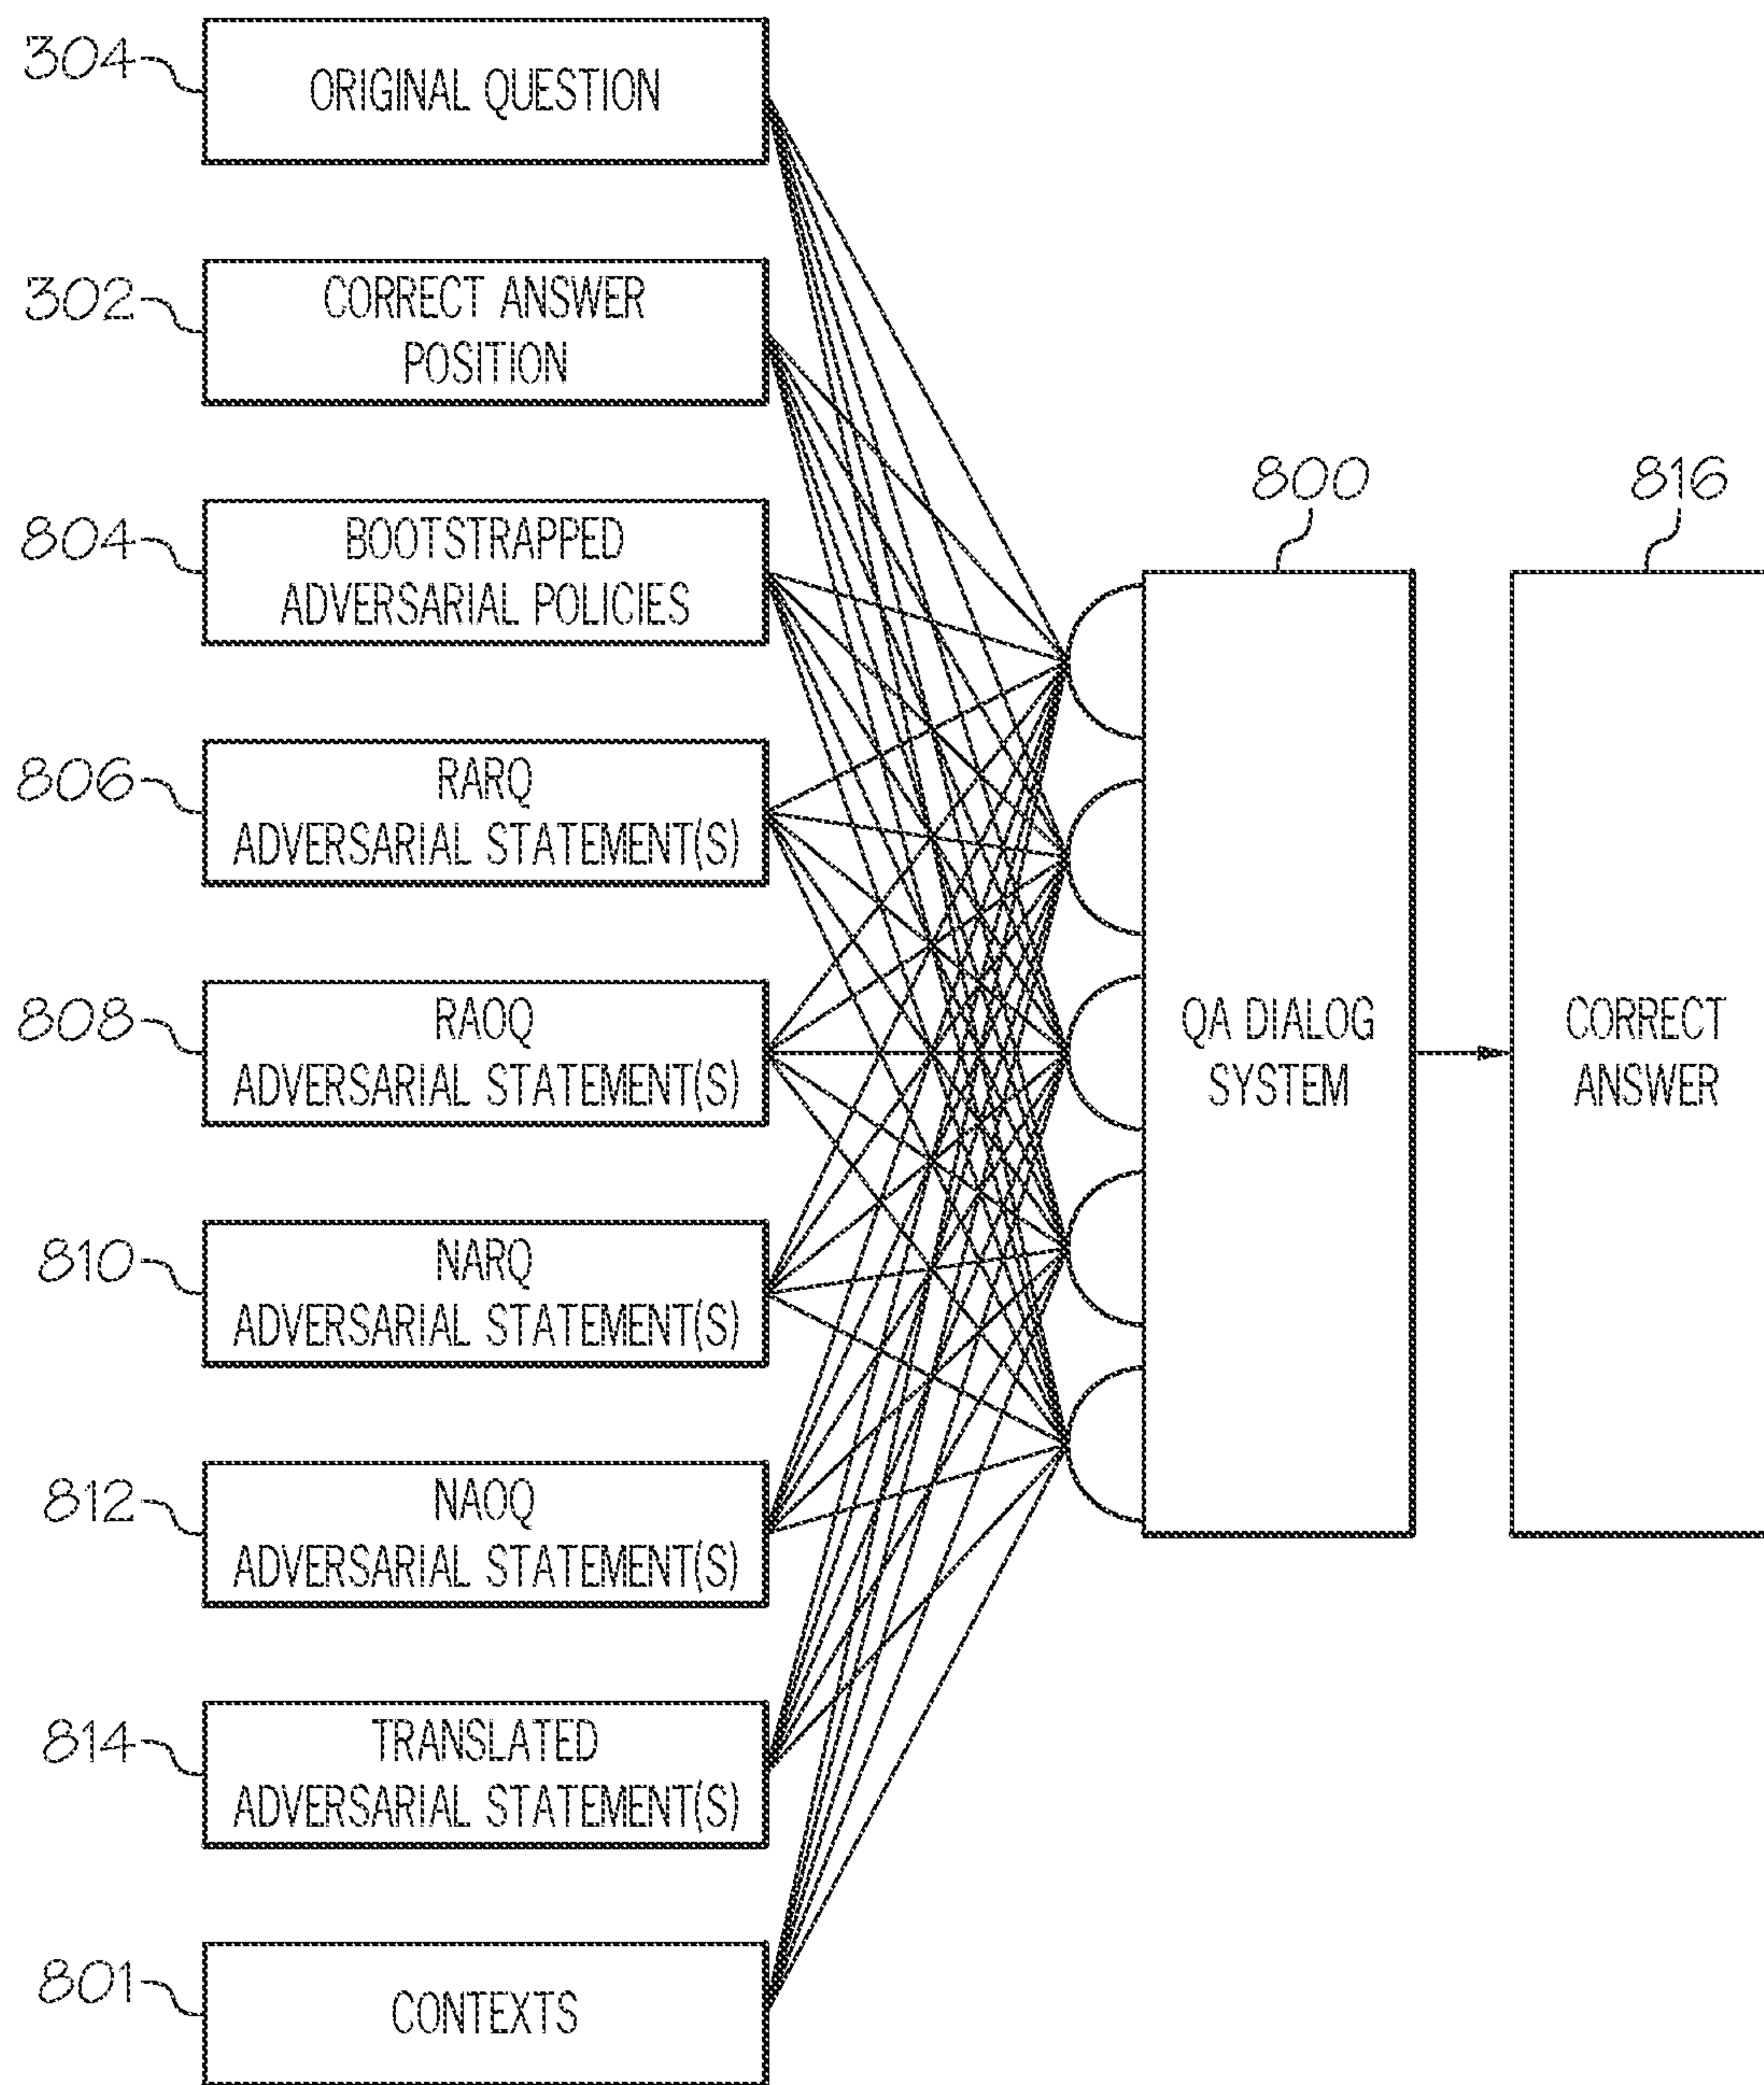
304
ORIGINAL QUESTION

302
CORRECT ANSWER POSITION

804
BOOTSTRAPPED ADVERSARIAL POLICIES

806
RARQ ADVERSARIAL STATEMENT(S)

808
RAOQ ADVERSARIAL STATEMENT(S)

810
NARQ ADVERSARIAL STATEMENT(S)

812
NAOQ ADVERSARIAL STATEMENT(S)

814
TRANSLATED ADVERSARIAL STATEMENT(S)

801
CONTEXTS

800
QA DIALOG SYSTEM

816
CORRECT ANSWER